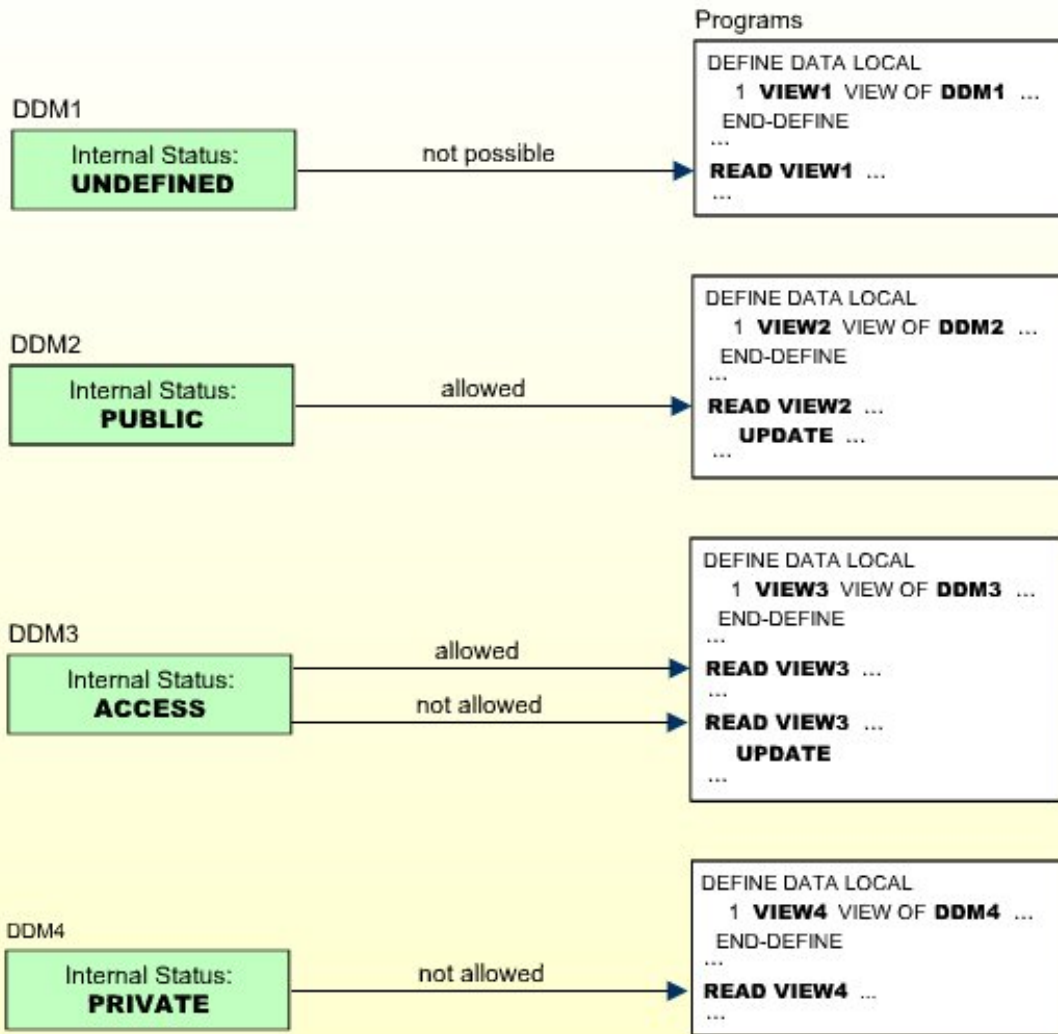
Programs

DDM1

Internal Status:
UNDEFINED

not possible

DEFINE DATA LOCAL
1 VIEW1 VIEW OF DDM1 ...
END-DEFINE
...
READ VIEW1 ...
...

DDM2

Internal Status:
PUBLIC

allowed

DEFINE DATA LOCAL
1 VIEW2 VIEW OF DDM2 ...
END-DEFINE
...
READ VIEW2 ...
UPDATE ...
...

DDM3

Internal Status:
ACCESS

allowed

not allowed

DEFINE DATA LOCAL
1 VIEW3 VIEW OF DDM3 ...
END-DEFINE
...
READ VIEW3 ...
...
READ VIEW3 ...
UPDATE
...

DDM4

Internal Status:
PRIVATE

not allowed

DEFINE DATA LOCAL
1 VIEW4 VIEW OF DDM4 ...
END-DEFINE
...
READ VIEW4 ...
...